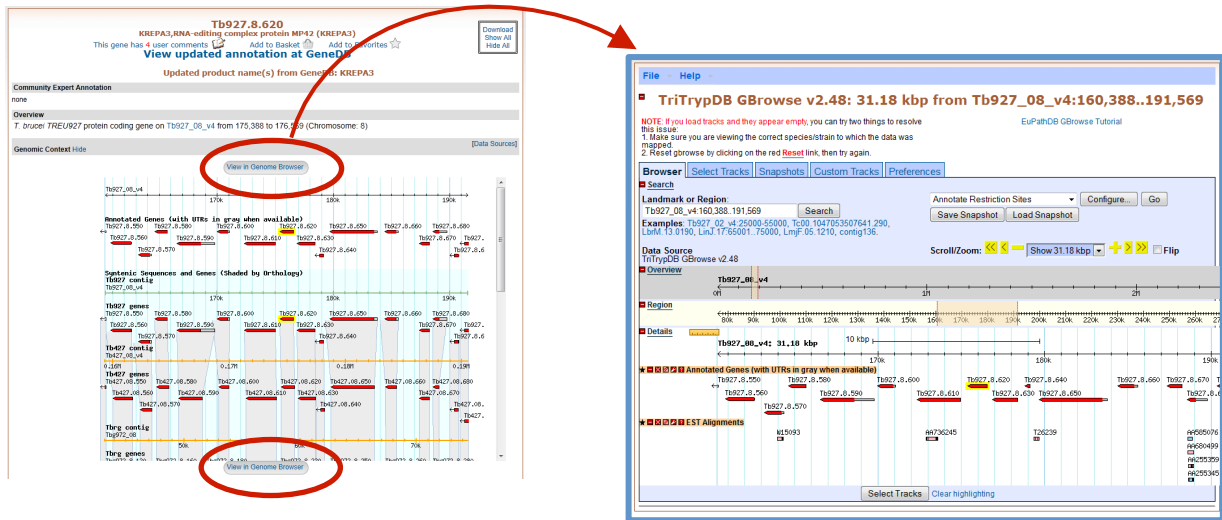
Tb927.8.620
KREPA3,RNA-editing complex protein MP42 (KREPA3)
This gene has 4 user comments Add to Basket Add to Favorites
View updated annotation at GeneDB
Updated product name(s) from GeneDB: KREPA3

Download
Show All
Hide All

Community Expert Annotation
none

Overview
T. brucei TREU927 protein coding gene on Tb927_08_v4 from 175,388 to 176,569 (Chromosome: 8)

Genomic Context Hide
[Data Sources]

View in Genome Browser

Tb927_08_v4
170k 180k 190k
Annotated Genes (with UTRs in gray when available)
Tb927.8.550 Tb927.8.580 Tb927.8.600 Tb927.8.620 Tb927.8.650 Tb927.8.660 Tb927.8.680
Tb927.8.560 Tb927.8.590 Tb927.8.610 Tb927.8.630 Tb927.8.670 Tb927.8.6
Tb927.8.570 Tb927.8.640
Syntenic Sequences and Genes (Shaded by Orthology)
Tb927 contig
Tb927_08_v4
Tb927 genes
Tb927.8.550 Tb927.8.580 Tb927.8.600 Tb927.8.620 Tb927.8.650 Tb927.8.660 Tb927.8.680
Tb927.8.560 Tb927.8.590 Tb927.8.610 Tb927.8.630 Tb927.8.670 Tb927.
Tb927.8.570 Tb927.8.640
Tb427 contig
Tb427_08_v4
0.16M 0.17M 0.18M 0.19M
Tb427 genes
Tb427.08.550 Tb427.08.580 Tb427.08.600 Tb427.08.620 Tb427.08.650 Tb427.08.660 Tb427.08.680
Tb427.08.560 Tb427.08.590 Tb427.08.610 Tb427.08.630 Tb427.08.670
Tb427.08.570 Tb427.08.640 Tb427.
Tbrg contig
Tb972_08
60k 70k
Tbrg genes

View in Genome Browser

File Help
TriTrypDB GBrowse v2.48: 31.18 kbp from Tb927_08_v4:160,388..191,569
NOTE: If you load tracks and they appear empty, you can try two things to resolve this issue:
1. Make sure you are viewing the correct species/strain to which the data was mapped.
2. Reset gbrowse by clicking on the red Reset link, then try again.
EuPathDB GBrowse Tutorial

Browser | Select Tracks | Snapshots | Custom Tracks | Preferences
Search
Landmark or Region:
Tb927_08_v4:160,388..191,569 Search
Examples: Tb927_02_v4:25000-55000, Tc00.1047053507641.290, LbrM.13.0190, LinJ.17:65001..75000, LmjF.05.1210, contig136.
Annotate Restriction Sites Configure... Go
Save Snapshot Load Snapshot
Data Source
TriTrypDB GBrowse v2.48
Scroll/Zoom: Show 31.18 kbp Flip
Overview
Tb927_08_v4
0M 1M 2M
Region
80k 90k 100k 110k 120k 130k 140k 150k 160k 170k 180k 190k 200k 210k 220k 230k 240k 250k 260k 27
Details
Tb927_08_v4: 31.18 kbp
10 kbp
170k 180k 190k
Annotated Genes (with UTRs in gray when available)
Tb927.8.550 Tb927.8.580 Tb927.8.600 Tb927.8.620 Tb927.8.640 Tb927.8.660 Tb927.8.670
Tb927.8.560 Tb927.8.590 Tb927.8.610 Tb927.8.630 Tb927.8.650
Tb927.8.570
EST Alignments
W15093 AA736245 T26239 AA505076
AA680499
AA255359
AA255345
Select Tracks Clear highlighting